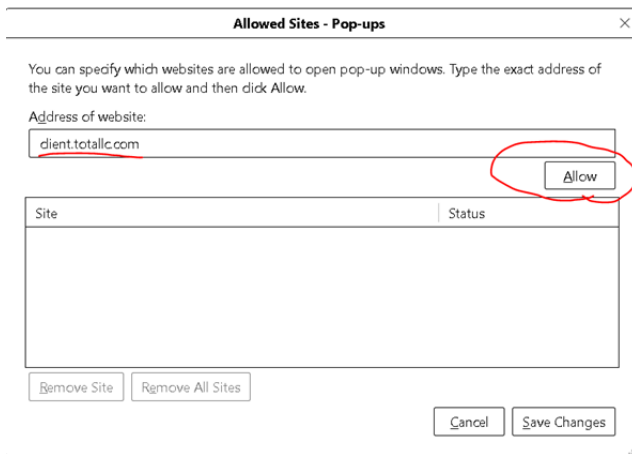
Allowed Sites - Pop-ups

You can specify which websites are allowed to open pop-up windows. Type the exact address of the site you want to allow and then dick Allow.

Address of website:

dient.totallc.com

Allow

| Site | Status |
|---|---|
| | |

Remove Site

Remove All Sites

Cancel

Save Changes